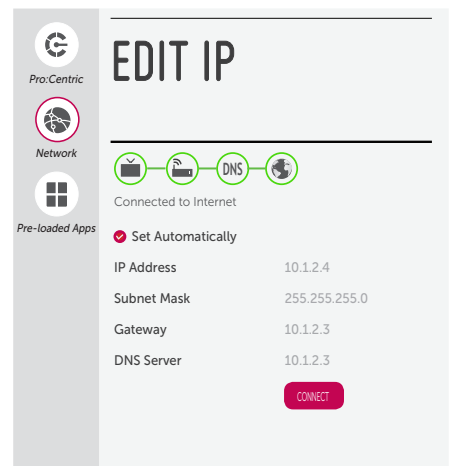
Pro:Centric

Network

Pre-loaded Apps

EDIT IP

DNS

Connected to Internet

Set Automatically

| IP Address | 10.1.2.4 |
|---|---|
| Subnet Mask | 255.255.255.0 |
| Gateway | 10.1.2.3 |
| DNS Server | 10.1.2.3 |

CONNECT